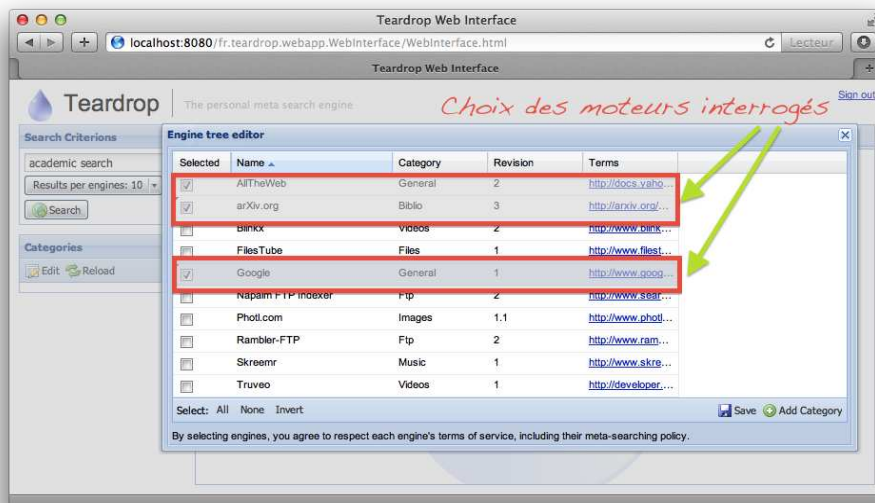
Teardrop Web Interface

localhost:8080/fr.teardrop.webapp.WebInterface/WebInterface.html

Lecteur

Teardrop Web Interface

Teardrop | The personal meta search engine

Choix des moteurs interrogés

Sign out

Search Criterions

academic search

Results per engines: 10

Search

Categories

Edit Reload

Engine tree editor

| Selected | Name | Category | Revision | Terms |
|---|---|---|---|---|
| ☑ | AllTheWeb | General | 2 | http://docs.yaho... |
| ☑ | arXiv.org | Biblio | 3 | http://arxiv.org/... |
| ☐ | Blinkx | Videos | 2 | http://www.blinkx... |
| ☐ | FilesTube | Files | 1 | http://www.filest... |
| ☑ | Google | General | 1 | http://www.goog... |
| ☐ | Napalm FTP Indexer | Ftp | 2 | http://www.sear... |
| ☐ | Photl.com | Images | 1.1 | http://www.photl... |
| ☐ | Rambler-FTP | Ftp | 2 | http://www.ram... |
| ☐ | Skreemr | Music | 1 | http://www.skre... |
| ☐ | Truveo | Videos | 1 | http://developer... |

Select: All None Invert

Save Add Category

By selecting engines, you agree to respect each engine's terms of service, including their meta-searching policy.